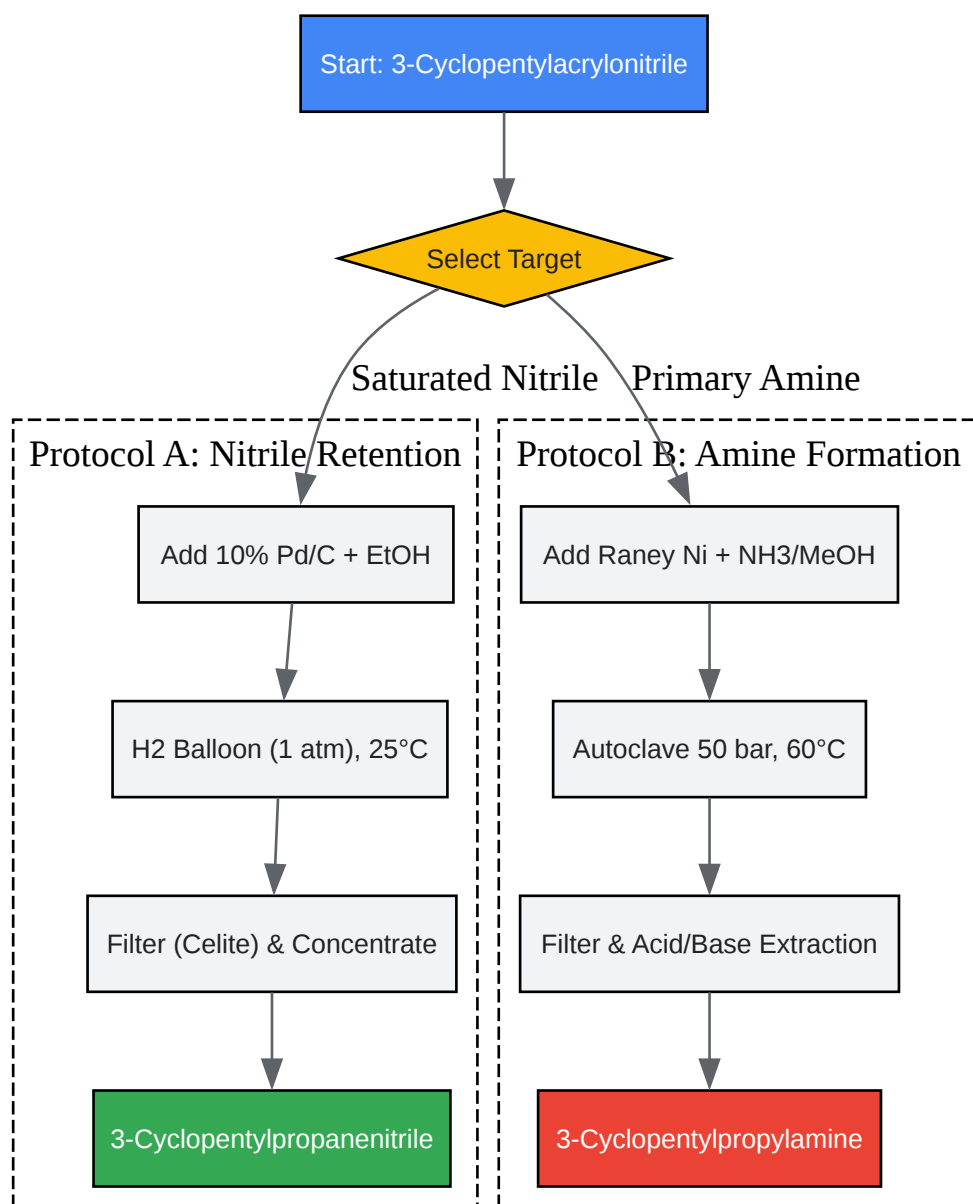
Start: 3-Cyclopentylacrylonitrile

Select Target

Saturated Nitrile

Primary Amine

Protocol A: Nitrile Retention

Add 10% Pd/C + EtOH

H2 Balloon (1 atm), 25°C

Filter (Celite) & Concentrate

3-Cyclopentylpropanenitrile

Protocol B: Amine Formation

Add Raney Ni + NH3/MeOH

Autoclave 50 bar, 60°C

Filter & Acid/Base Extraction

3-Cyclopentylpropylamine